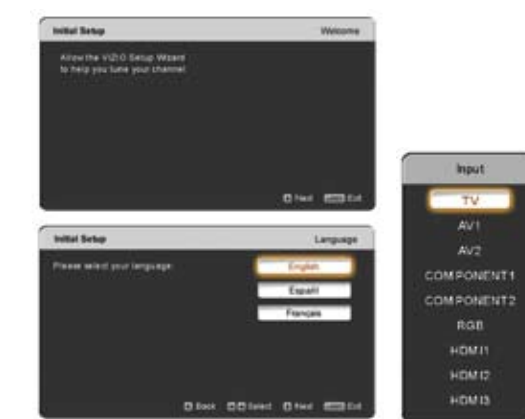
Initial Setup

Welcome

Allow the VIZIO Setup Wizard to help you tune your channel

Next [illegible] Exit

Initial Setup

Language

Please select your language:

English

Español

Français

Back Select Next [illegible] Exit

Input

TV

AV1

AV2

COMPONENT1

COMPONENT2

RGB

HDMI1

HDMI2

HDMI3